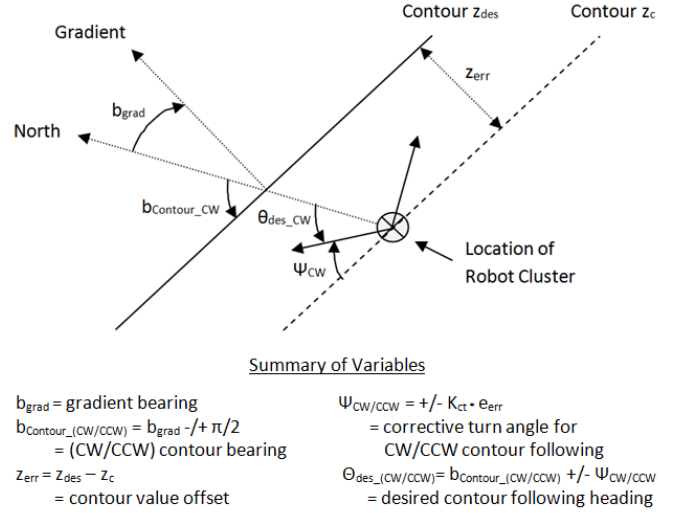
Contour $z_{des}$

Contour $z_c$

Gradient

$z_{err}$

$b_{grad}$

North

$b_{Contour\_CW}$

$\theta_{des\_CW}$

$\Psi_{CW}$

Location of Robot Cluster

Summary of Variables

$b_{grad}$ = gradient bearing

$b_{Contour\_(CW/CCW)} = b_{grad}$ -/+ $\pi/2$
= (CW/CCW) contour bearing

$z_{err} = z_{des} - z_c$
= contour value offset

$\Psi_{CW/CCW}$ = +/- $K_{ct} \cdot e_{err}$
= corrective turn angle for CW/CCW contour following

$\Theta_{des\_(CW/CCW)} = b_{Contour\_(CW/CCW)}$ +/- $\Psi_{CW/CCW}$
= desired contour following heading